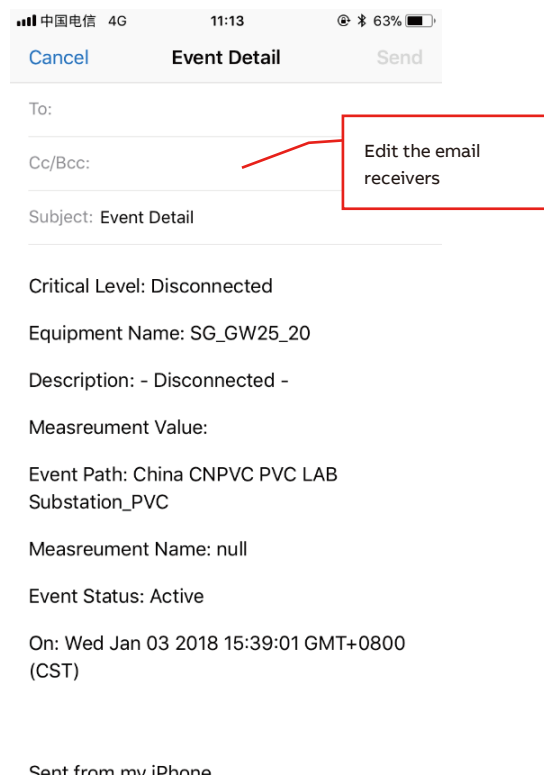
中国电信 4G 11:13 63%

Cancel Event Detail Send

To:

Cc/Bcc:

Edit the email receivers

Subject: Event Detail

Critical Level: Disconnected

Equipment Name: SG_GW25_20

Description: - Disconnected -

Measreument Value:

Event Path: China CNPVC PVC LAB Substation_PVC

Measreument Name: null

Event Status: Active

On: Wed Jan 03 2018 15:39:01 GMT+0800 (CST)

Sent from my iPhone